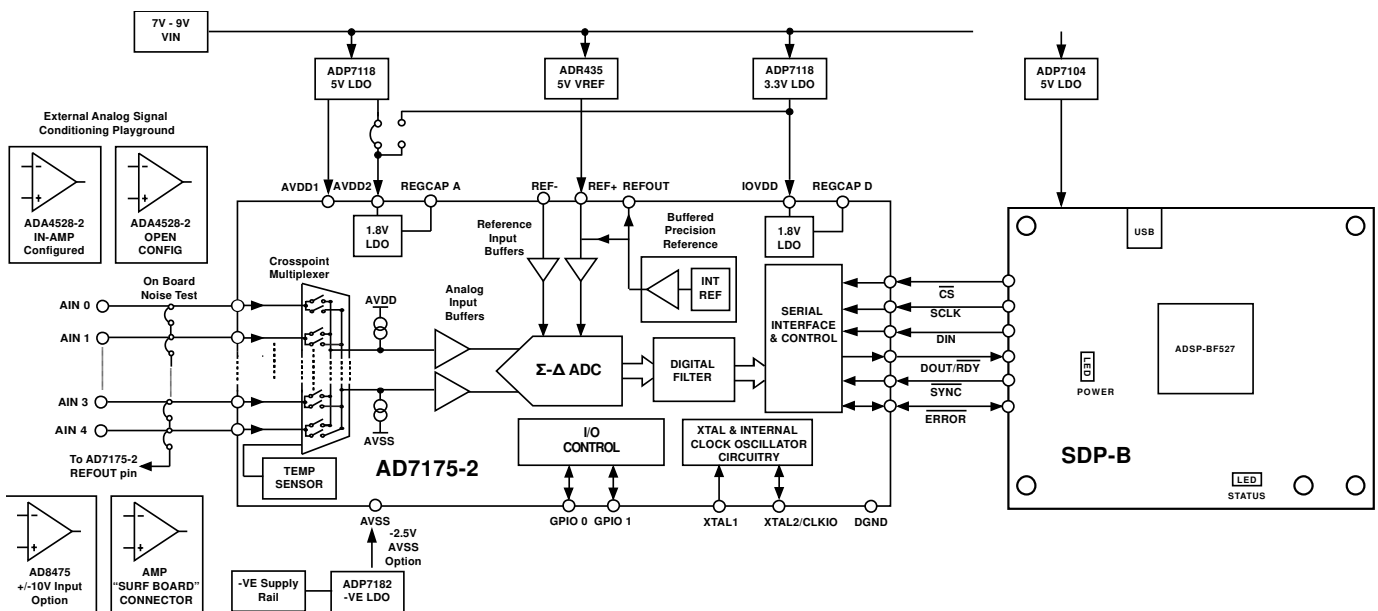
7V - 9V
VIN

ADP7118
5V LDO

ADR435
5V VREF

ADP7118
3.3V LDO

ADP7104
5V LDO

External Analog Signal Conditioning Playground

ADA4528-2
IN-AMP
Configured

ADA4528-2
OPEN
CONFIG

AVDD1 AVDD2 REGCAP A REF- REF+ REFOUT IOVDD REGCAP D

1.8V
LDO

Reference Input Buffers

Buffered Precision Reference

1.8V
LDO

USB

Crosspoint Multiplexer

On Board Noise Test

AIN 0

AIN 1

AIN 3

AIN 4

AVDD

Analog Input Buffers

INT
REF

SERIAL
INTERFACE
& CONTROL

$\overline{CS}$

SCLK

DIN

DOUT/$\overline{RDY}$

$\overline{SYNC}$

$\overline{ERROR}$

ADSP-BF527

LED

POWER

Σ-Δ ADC

DIGITAL
FILTER

AVSS

To AD7175-2 REFOUT pin

TEMP
SENSOR

AD7175-2

I/O
CONTROL

XTAL & INTERNAL
CLOCK OSCILLATOR
CIRCUITRY

SDP-B

LED
STATUS

GPIO 0 GPIO 1 XTAL1 XTAL2/CLKIO DGND

AVSS

-2.5V
AVSS
Option

AD8475
+/-10V Input
Option

AMP
"SURF BOARD"
CONNECTOR

-VE Supply
Rail

ADP7182
-VE LDO